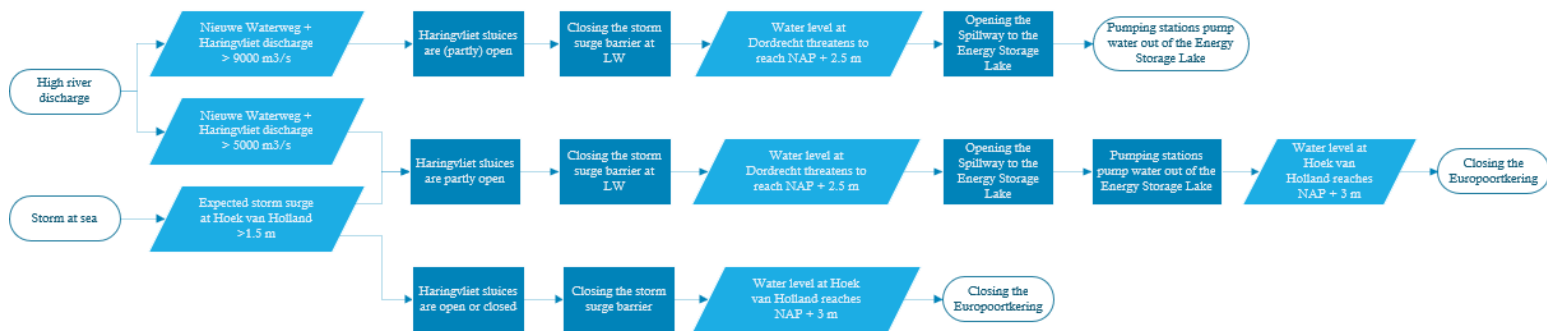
High river discharge

Nieuwe Waterweg + Haringvliet discharge > 9000 m3/s

Haringvliet sluices are (partly) open

Closing the storm surge barrier at LW

Water level at Dordrecht threatens to reach NAP + 2.5 m

Opening the Spillway to the Energy Storage Lake

Pumping stations pump water out of the Energy Storage Lake

Nieuwe Waterweg + Haringvliet discharge > 5000 m3/s

Haringvliet sluices are partly open

Closing the storm surge barrier at LW

Water level at Dordrecht threatens to reach NAP + 2.5 m

Opening the Spillway to the Energy Storage Lake

Pumping stations pump water out of the Energy Storage Lake

Water level at Hoek van Holland reaches NAP + 3 m

Closing the Europoortkering

Storm at sea

Expected storm surge at Hoek van Holland >1.5 m

Haringvliet sluices are open or closed

Closing the storm surge barrier

Water level at Hoek van Holland reaches NAP + 3 m

Closing the Europoortkering